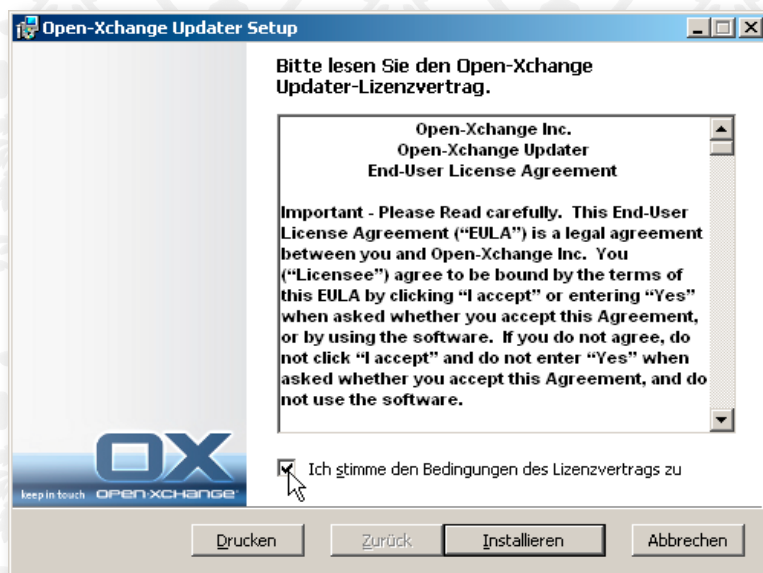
Open-Xchange Updater Setup

Bitte lesen Sie den Open-Xchange Updater-Lizenzvertrag.

Open-Xchange Inc.
Open-Xchange Updater
End-User License Agreement

Important - Please Read carefully. This End-User License Agreement ("EULA") is a legal agreement between you and Open-Xchange Inc. You ("Licensee") agree to be bound by the terms of this EULA by clicking "I accept" or entering "Yes" when asked whether you accept this Agreement, or by using the software. If you do not agree, do not click "I accept" and do not enter "Yes" when asked whether you accept this Agreement, and do not use the software.

OX
keep in touch OPEN-XCHANGE

Ich stimme den Bedingungen des Lizenzvertrags zu

Drucken Zurück Installieren Abbrechen